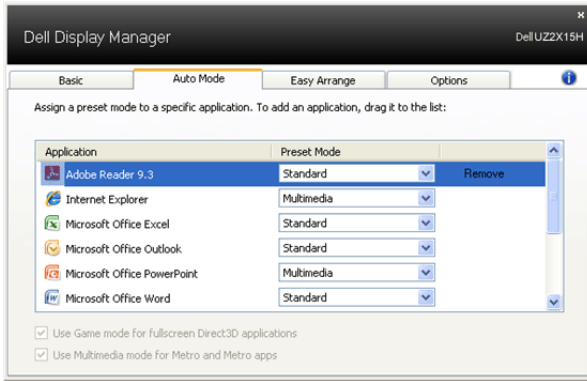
Dell Display Manager

Dell UZ2X15H

×

Basic

Auto Mode

Easy Arrange

Options

i

Assign a preset mode to a specific application. To add an application, drag it to the list:

| Application | Preset Mode | |
|---|---|---|
| Adobe Reader 9.3 | Standard | Remove |
| Internet Explorer | Multimedia | |
| Microsoft Office Excel | Standard | |
| Microsoft Office Outlook | Standard | |
| Microsoft Office PowerPoint | Multimedia | |
| Microsoft Office Word | Standard | |

Use Game mode for fullscreen Direct3D applications

Use Multimedia mode for Metro and Metro apps